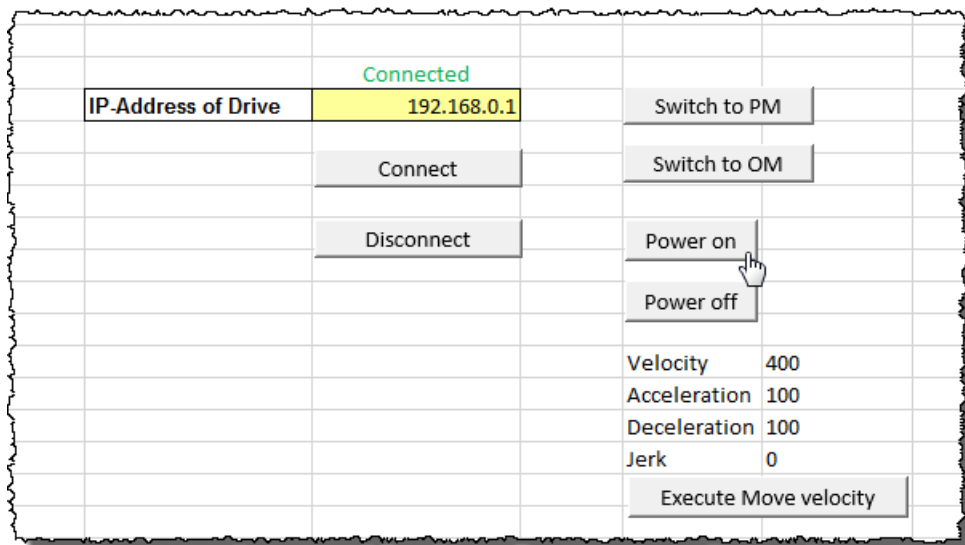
Connected

IP-Address of Drive 192.168.0.1

Switch to PM

Switch to OM

Connect

Disconnect

Power on

Power off

| Velocity | 400 |
|---|---|
| Acceleration | 100 |
| Deceleration | 100 |
| Jerk | 0 |

Execute Move velocity